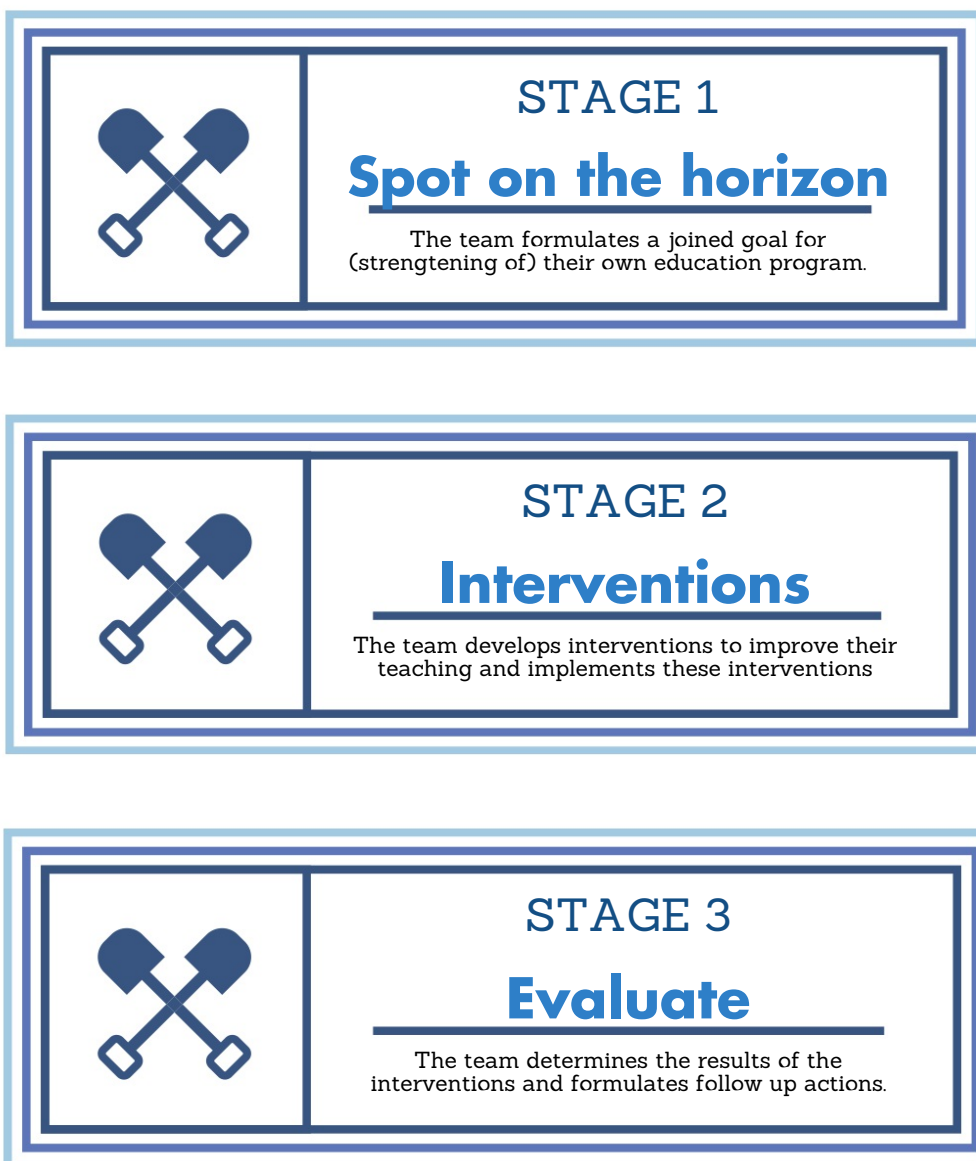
STAGE 1

Spot on the horizon

The team formulates a joined goal for (strengtening of) their own education program.

STAGE 2

Interventions

The team develops interventions to improve their teaching and implements these interventions

STAGE 3

Evaluate

The team determines the results of the interventions and formulates follow up actions.